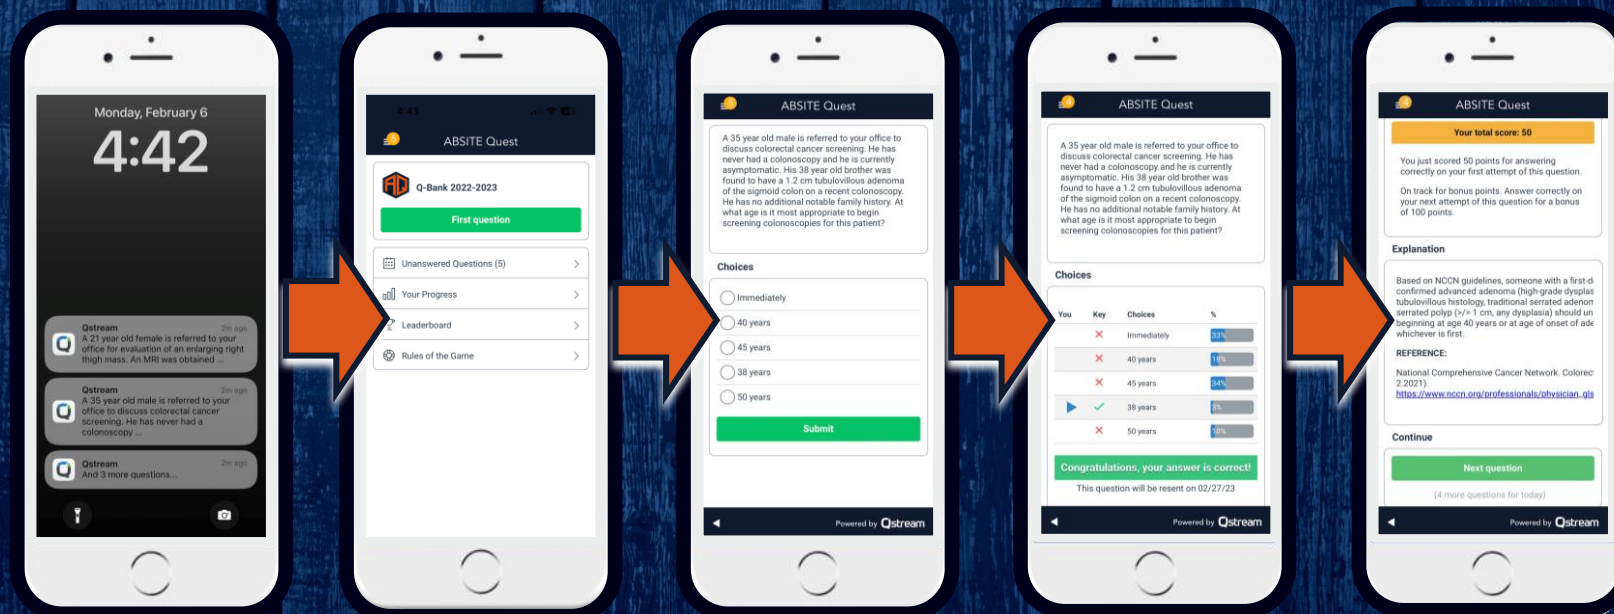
Monday, February 6

4:42

Qstream 2m ago
A 21 year old female is referred to your office for evaluation of an enlarging right thigh mass. An MRI was obtained ...

Qstream 2m ago
A 35 year old male is referred to your office to discuss colorectal cancer screening. He has never had a colonoscopy ...

Qstream 2m ago
And 3 more questions...

4:43

ABSITE Quest

Q-Bank 2022-2023

First question

Unanswered Questions (5)

Your Progress

Leaderboard

Rules of the Game

ABSITE Quest

A 35 year old male is referred to your office to discuss colorectal cancer screening. He has never had a colonoscopy and he is currently asymptomatic. His 38 year old brother was found to have a 1.2 cm tubulovillous adenoma of the sigmoid colon on a recent colonoscopy. He has no additional notable family history. At what age is it most appropriate to begin screening colonoscopies for this patient?

Choices

Immediately

40 years

45 years

38 years

50 years

Submit

Powered by Qstream

ABSITE Quest

A 35 year old male is referred to your office to discuss colorectal cancer screening. He has never had a colonoscopy and he is currently asymptomatic. His 38 year old brother was found to have a 1.2 cm tubulovillous adenoma of the sigmoid colon on a recent colonoscopy. He has no additional notable family history. At what age is it most appropriate to begin screening colonoscopies for this patient?

Choices

| You | Key | Choices | % |
|---|---|---|---|
| | ✕ | Immediately | 33% |
| | ✕ | 40 years | 18% |
| | ✕ | 45 years | 34% |
| ▶ | ✓ | 38 years | 5% |
| | ✕ | 50 years | 10% |

Congratulations, your answer is correct!

This question will be resent on 02/27/23

Powered by Qstream

ABSITE Quest

Your total score: 50

You just scored 50 points for answering correctly on your first attempt of this question.

On track for bonus points. Answer correctly on your next attempt of this question for a bonus of 100 points.

Explanation

Based on NCCN guidelines, someone with a first-d confirmed advanced adenoma (high-grade dysplas tubulovillous histology, traditional serrated adenom serrated polyp (>/= 1 cm, any dysplasia) should un beginning at age 40 years or at age of onset of ade whichever is first.

REFERENCE:

National Comprehensive Cancer Network. Colorec 2.2021).
https://www.nccn.org/professionals/physician_gls

Continue

Next question

(4 more questions for today)

Powered by Qstream